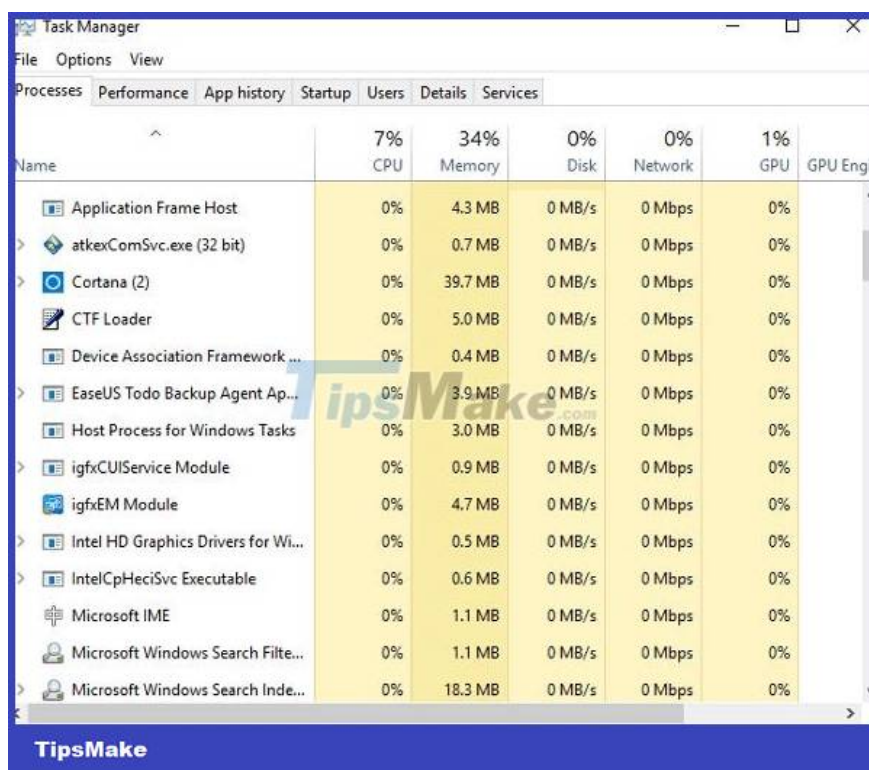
Task Manager

File Options View

Processes Performance App history Startup Users Details Services

| Name | 7% CPU | 34% Memory | 0% Disk | 0% Network | 1% GPU | GPU Eng |
|---|---|---|---|---|---|---|
| Application Frame Host | 0% | 4.3 MB | 0 MB/s | 0 Mbps | 0% | |
| atkexComSvc.exe (32 bit) | 0% | 0.7 MB | 0 MB/s | 0 Mbps | 0% | |
| Cortana (2) | 0% | 39.7 MB | 0 MB/s | 0 Mbps | 0% | |
| CTF Loader | 0% | 5.0 MB | 0 MB/s | 0 Mbps | 0% | |
| Device Association Framework ... | 0% | 0.4 MB | 0 MB/s | 0 Mbps | 0% | |
| EaseUS Todo Backup Agent Ap... | 0% | 3.9 MB | 0 MB/s | 0 Mbps | 0% | |
| Host Process for Windows Tasks | 0% | 3.0 MB | 0 MB/s | 0 Mbps | 0% | |
| igfxCUIService Module | 0% | 0.9 MB | 0 MB/s | 0 Mbps | 0% | |
| igfxEM Module | 0% | 4.7 MB | 0 MB/s | 0 Mbps | 0% | |
| Intel HD Graphics Drivers for Wi... | 0% | 0.5 MB | 0 MB/s | 0 Mbps | 0% | |
| IntelCpHeciSvc Executable | 0% | 0.6 MB | 0 MB/s | 0 Mbps | 0% | |
| Microsoft IME | 0% | 1.1 MB | 0 MB/s | 0 Mbps | 0% | |
| Microsoft Windows Search Filte... | 0% | 1.1 MB | 0 MB/s | 0 Mbps | 0% | |
| Microsoft Windows Search Inde... | 0% | 18.3 MB | 0 MB/s | 0 Mbps | 0% | |

TipsMake.com

TipsMake